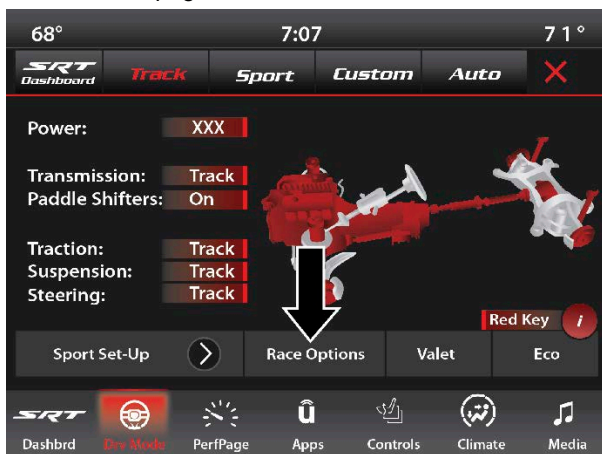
68° 7:07 71°

SRT Dashboard | Track | Sport | Custom | Auto | ✕

Power: XXX

Transmission: Track
Paddle Shifters: On

Traction: Track
Suspension: Track
Steering: Track

Red Key

Sport Set-Up | Race Options | Valet | Eco

Dashbrd | Drv Mode | PerfPage | Apps | Controls | Climate | Media